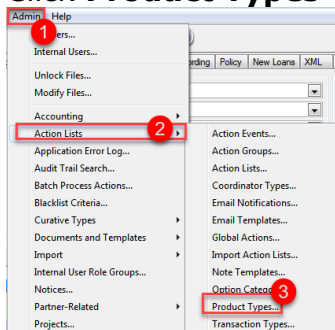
Admin Help

1

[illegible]ers...

Internal Users...

Unlock Files...

Modify Files...

Accounting

Action Lists

2

Application Error Log...

Audit Trail Search...

Batch Process Actions...

Blacklist Criteria...

Curative Types

Documents and Templates

Import

Internal User Role Groups...

Notices...

Partner-Related

Projects...

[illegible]rding Policy New Loans XML

Action Events...

Action Groups...

Action Lists...

Coordinator Types...

Email Notifications...

Email Templates...

Global Actions...

Import Action Lists...

Note Templates...

Option Categ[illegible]

Product Types...

3

Transaction Types...